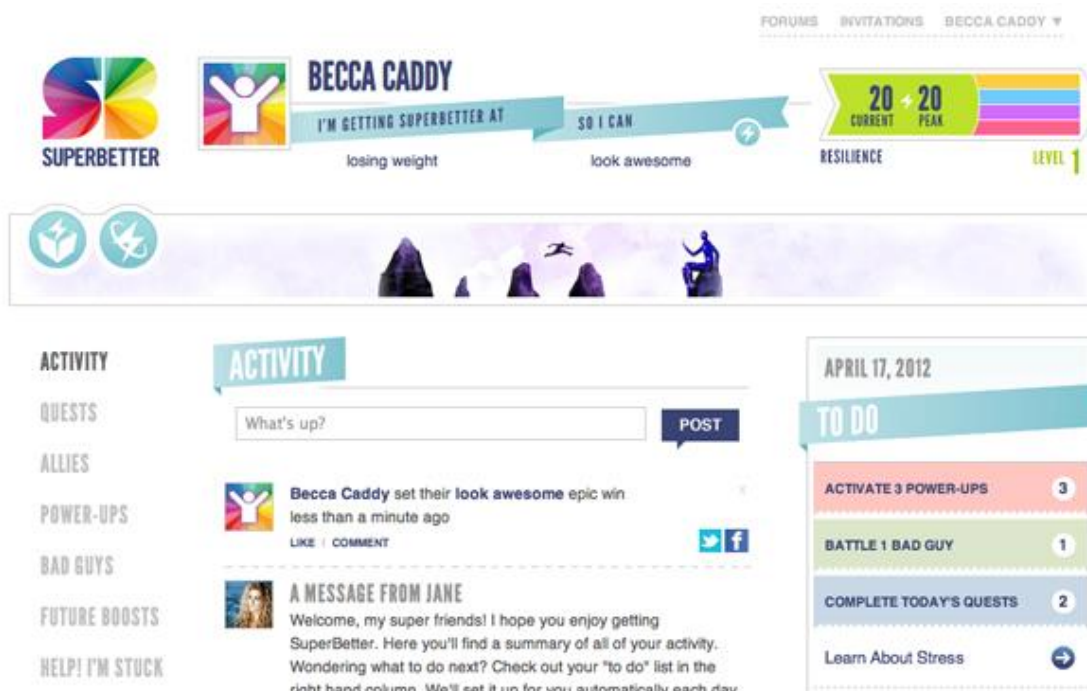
FORUMS INVITATIONS BECCA CADDY ▼

SUPERBETTER

BECCA CADDY

I'M GETTING SUPERBETTER AT

SO I CAN

losing weight

look awesome

20 CURRENT

20 PEAK

RESILIENCE

LEVEL 1

ACTIVITY

QUESTS

ALLIES

POWER-UPS

BAD GUYS

FUTURE BOOSTS

HELP! I'M STUCK

ACTIVITY

What's up?

POST

Becca Caddy set their look awesome epic win less than a minute ago

LIKE | COMMENT

A MESSAGE FROM JANE

Welcome, my super friends! I hope you enjoy getting SuperBetter. Here you'll find a summary of all of your activity. Wondering what to do next? Check out your "to do" list in the right hand column. We'll set it up for you automatically each day

APRIL 17, 2012

TO DO

ACTIVATE 3 POWER-UPS 3

BATTLE 1 BAD GUY 1

COMPLETE TODAY'S QUESTS 2

Learn About Stress